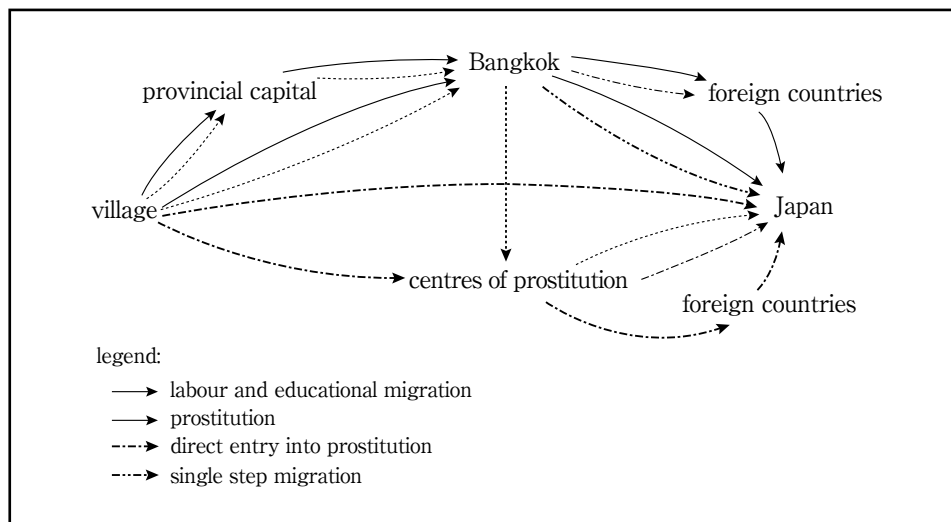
Bangkok

provincial capital

foreign countries

village

Japan

centres of prostitution

foreign countries

legend:

labour and educational migration

prostitution

direct entry into prostitution

single step migration